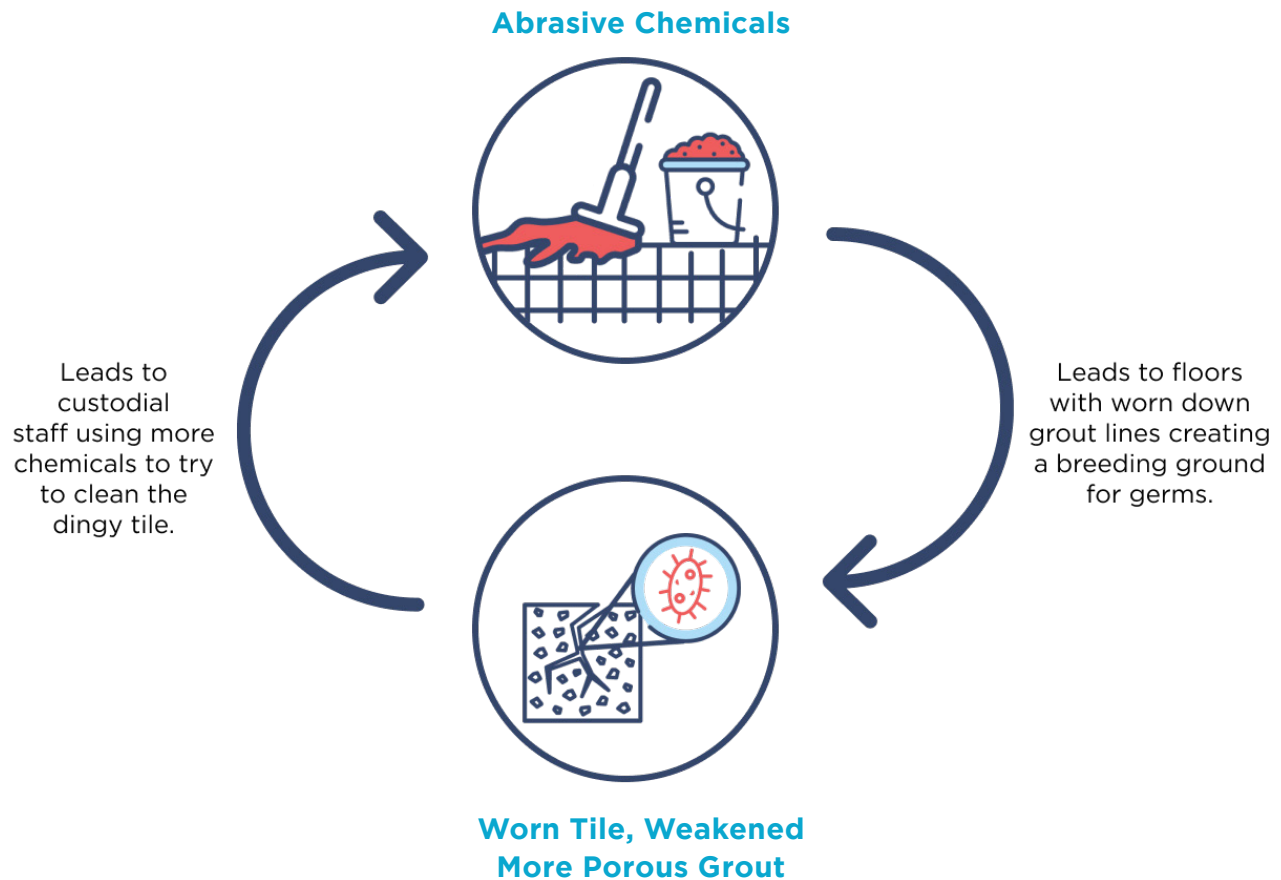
Abrasive Chemicals

Leads to custodial staff using more chemicals to try to clean the dingy tile.

Leads to floors with worn down grout lines creating a breeding ground for germs.

Worn Tile, Weakened More Porous Grout